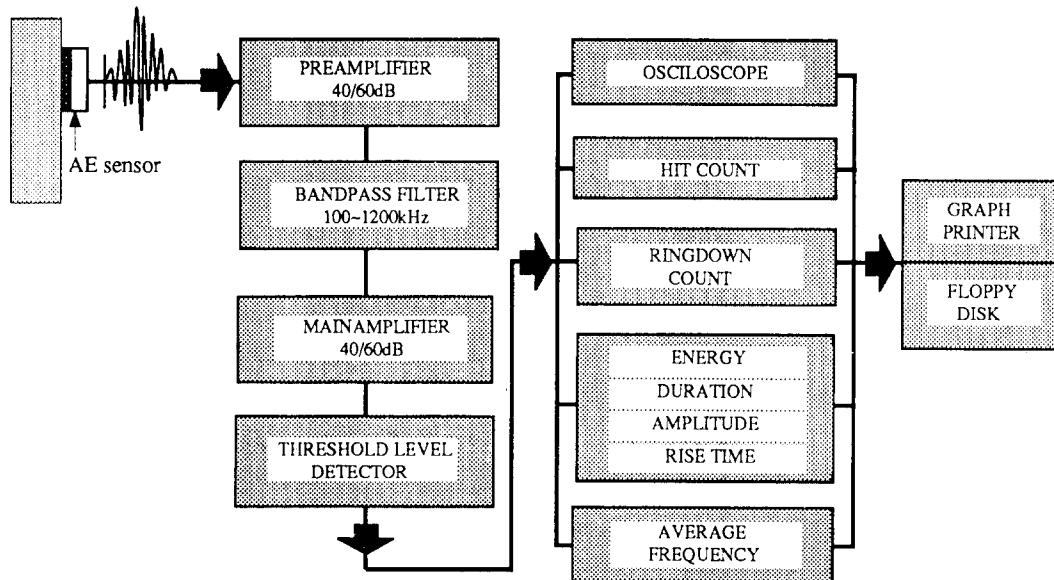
AE sensor

PREAMPLIFIER
40/60dB

BANDPASS FILTER
100~1200kHz

MAINAMPLIFIER
40/60dB

THRESHOLD LEVEL
DETECTOR

OSCILOSCOPE

HIT COUNT

RINGDOWN
COUNT

ENERGY

DURATION

AMPLITUDE

RISE TIME

AVERAGE
FREQUENCY

GRAPH
PRINTER

FLOPPY
DISK